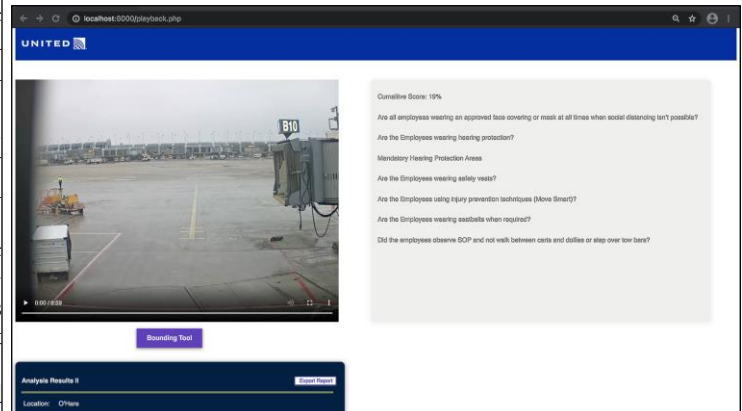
localhost:8000/playback.php

UNITED

B10

0:00 / 0:39

Bounding Tool

Cumulitive Score: 19%

Are all employees wearing an approved face covering or mask at all times when social distancing isn't possible?

Are the Employees wearing hearing protection?

Mandatory Hearing Protection Areas

Are the Employees wearing safety vests?

Are the Employees using injury prevention techniques (Move Smart)?

Are the Employees wearing seatbelts when required?

Did the employees observe SOP and not walk between carts and dollies or step over tow bars?

Analysis Results II

Export Report

Location: O'Hare